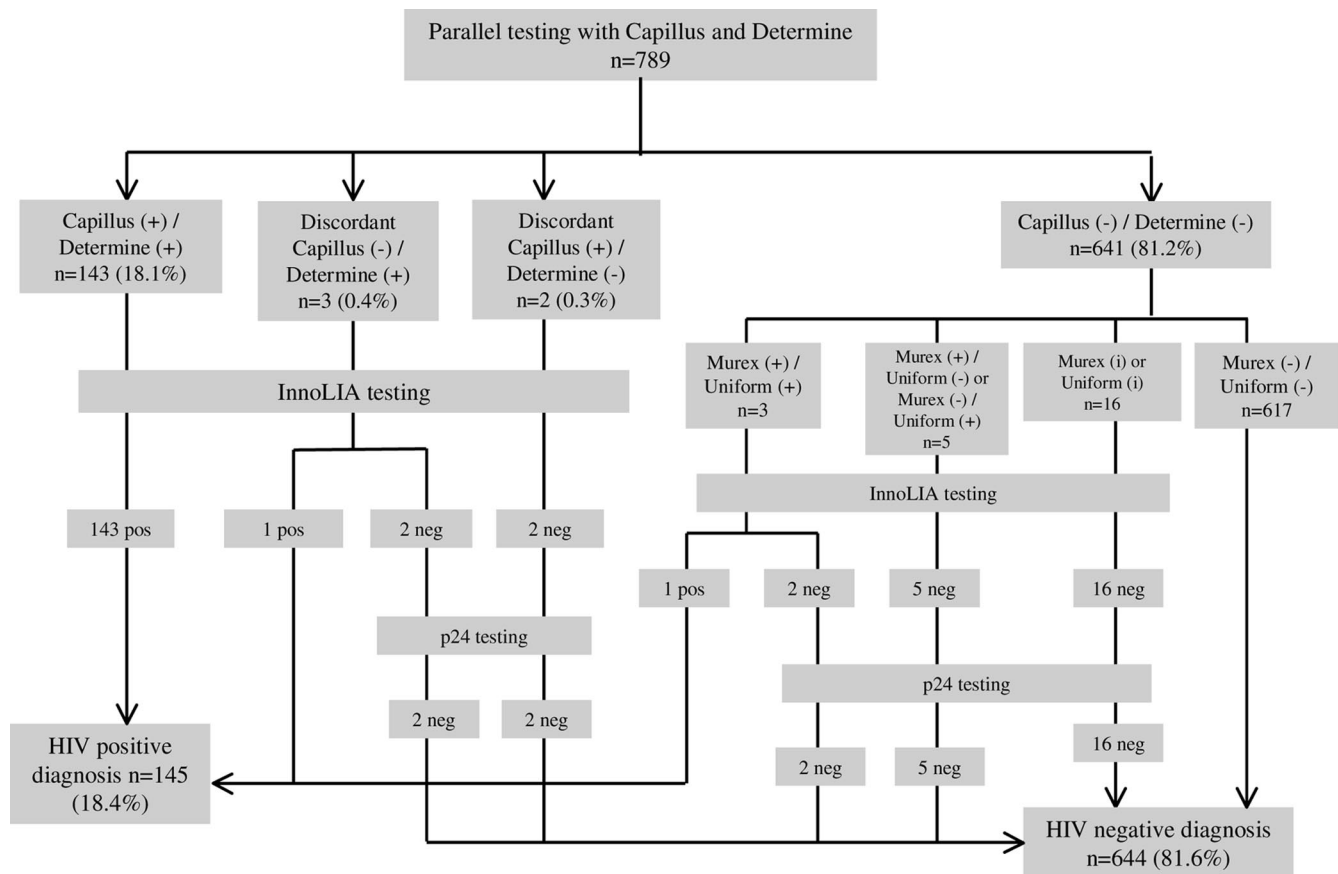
Parallel testing with Capillus and Determine
n=789

Capillus (+) / Determine (+)
n=143 (18.1%)

Discordant Capillus (-) / Determine (+)
n=3 (0.4%)

Discordant Capillus (+) / Determine (-)
n=2 (0.3%)

Capillus (-) / Determine (-)
n=641 (81.2%)

Murex (+) / Uniform (+)
n=3

Murex (+) / Uniform (-) or Murex (-) / Uniform (+)
n=5

Murex (i) or Uniform (i)
n=16

Murex (-) / Uniform (-)
n=617

InnoLIA testing

143 pos

1 pos

2 neg

2 neg

InnoLIA testing

1 pos

2 neg

5 neg

16 neg

p24 testing

p24 testing

2 neg

2 neg

16 neg

2 neg

5 neg

HIV positive diagnosis n=145
(18.4%)

HIV negative diagnosis
n=644 (81.6%)